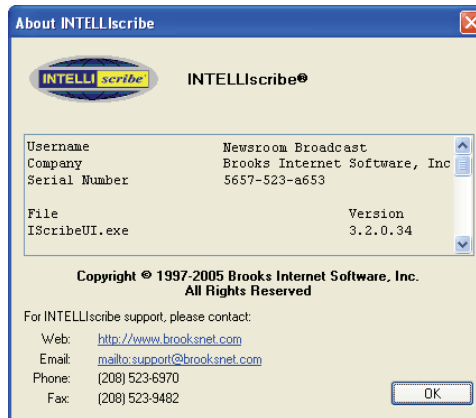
About INTELLIscribe

INTELLI scribe

INTELLIscribe®

| | |
|---|---|
| Username | Newsroom Broadcast |
| Company | Brooks Internet Software, Inc |
| Serial Number | 5657-523-a653 |
| | |
| File | Version |
| IScribeUI.exe | 3.2.0.34 |

Copyright © 1997-2005 Brooks Internet Software, Inc.
All Rights Reserved

For INTELLIscribe support, please contact:

Web: http://www.brooksnet.com
Email: mailto:support@brooksnet.com
Phone: (208) 523-6970
Fax: (208) 523-9482

OK